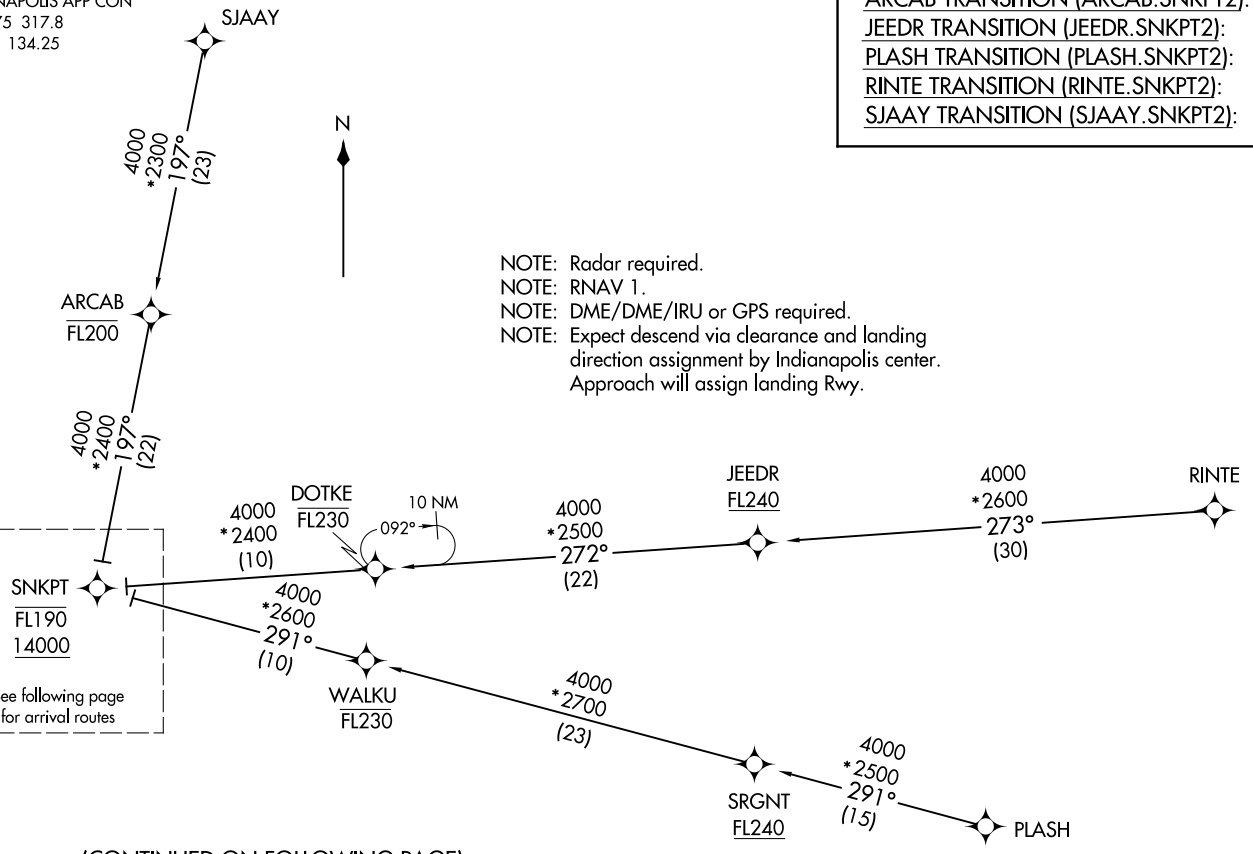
NAPOLIS APP CON
75 317.8
134.25

SJAAY

ARCAB TRANSITION (ARCAB.SNKPT2):
JEEDR TRANSITION (JEEDR.SNKPT2):
PLASH TRANSITION (PLASH.SNKPT2):
RINTE TRANSITION (RINTE.SNKPT2):
SJAAY TRANSITION (SJAAY.SNKPT2):

N

4000
*2300
197°
(23)

NOTE: Radar required.
NOTE: RNAV 1.
NOTE: DME/DME/IRU or GPS required.
NOTE: Expect descend via clearance and landing direction assignment by Indianapolis center. Approach will assign landing Rwy.

ARCAB
FL200

4000
*2400
197°
(22)

JEEDR
FL240

4000
*2600
273°
(30)

RINTE

DOTKE
FL230

10 NM

092°

4000
*2400
(10)

4000
*2500
272°
(22)

SNKPT
FL190
14000

ee following page
for arrival routes

4000
*2600
291°
(10)

WALKU
FL230

4000
*2700
(23)

4000
*2500
291°
(15)

SRGNT
FL240

PLASH

(CONTINUED ON FOLLOWING PAGE)